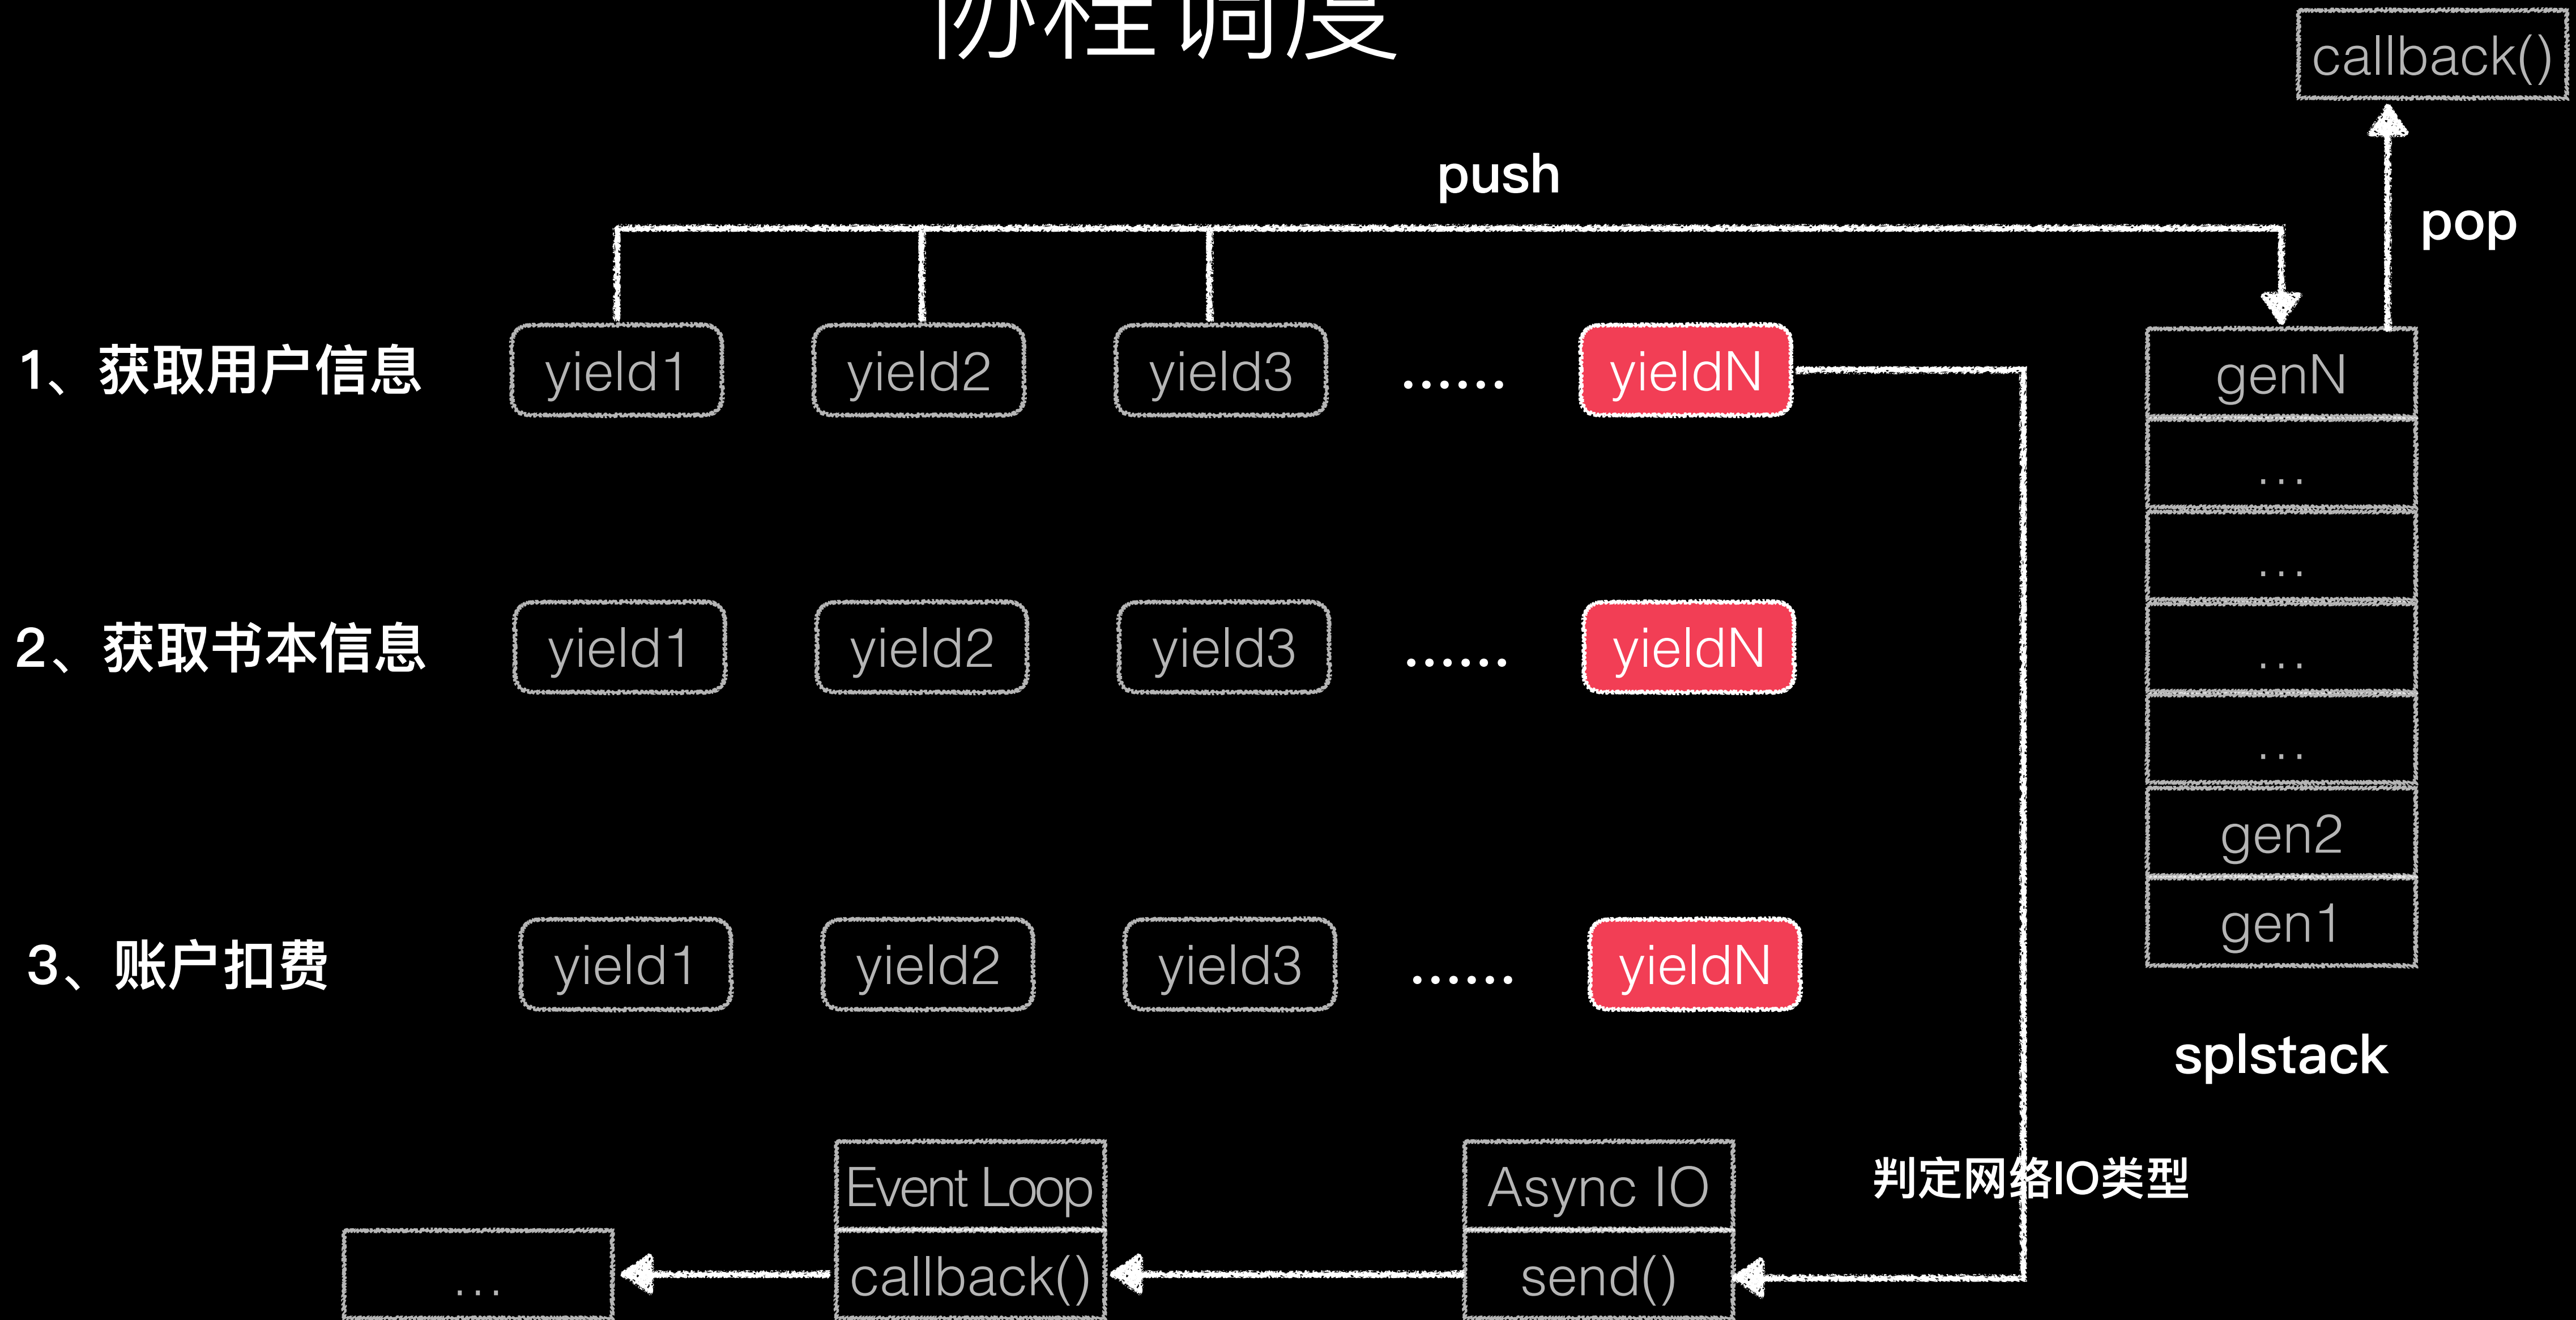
协程调度

callback()

push

pop

1、获取用户信息 yield1 yield2 yield3 ...... yieldN

genN
...
...
...
...
gen2
gen1

2、获取书本信息 yield1 yield2 yield3 ...... yieldN

3、账户扣费 yield1 yield2 yield3 ...... yieldN

splstack

判定网络IO类型

Event Loop
callback()

Async IO
send()

...